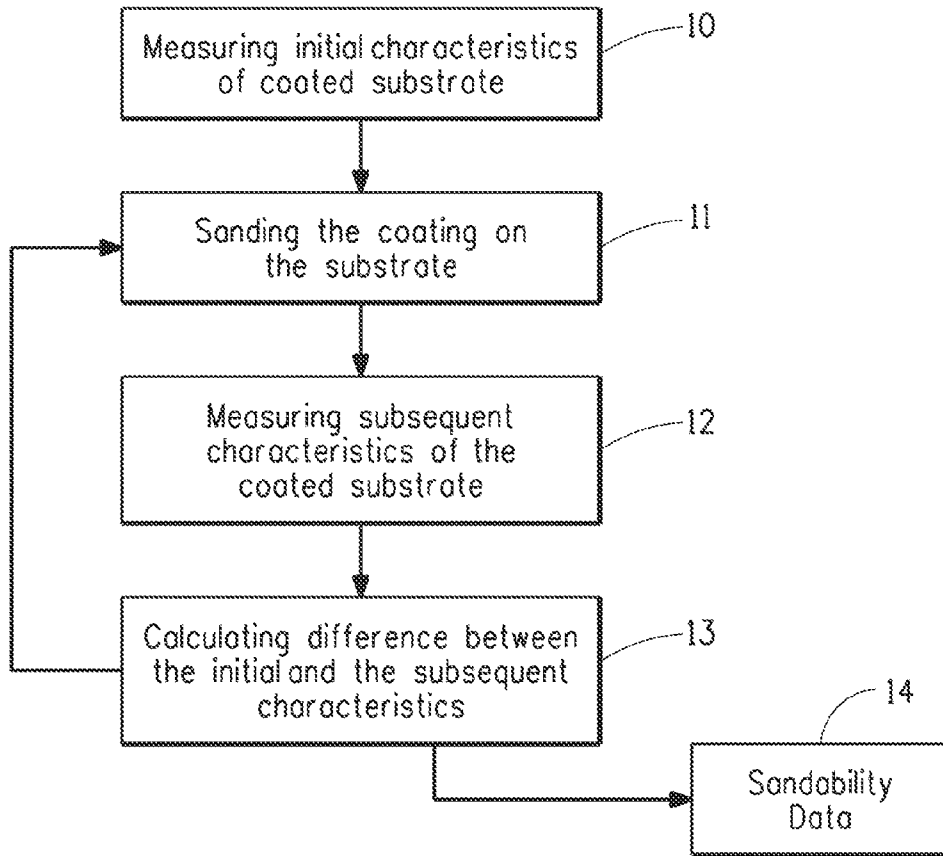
Measuring initial characteristics of coated substrate

10

Sanding the coating on the substrate

11

Measuring subsequent characteristics of the coated substrate

12

Calculating difference between the initial and the subsequent characteristics

13

14

Sandability Data